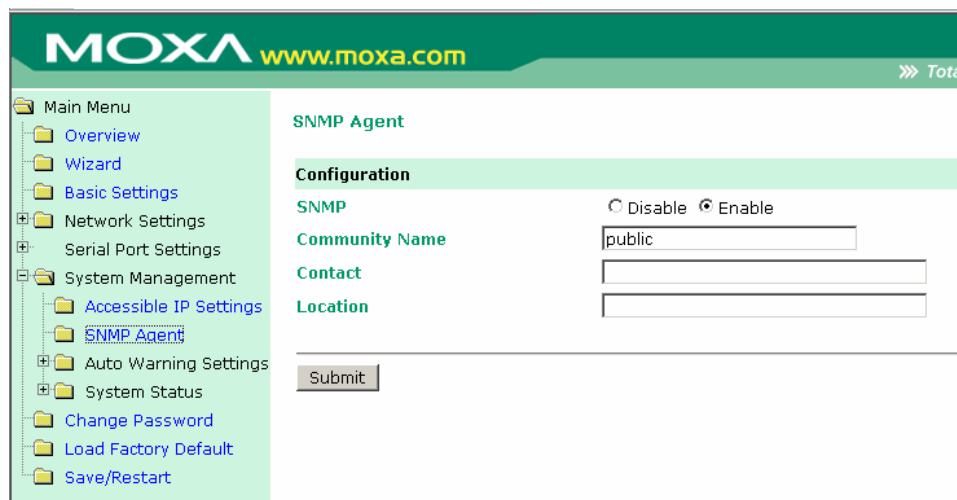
MOXA www.moxa.com

Tota

Main Menu
Overview
Wizard
Basic Settings
Network Settings
Serial Port Settings
System Management
Accessible IP Settings
SNMP Agent
Auto Warning Settings
System Status
Change Password
Load Factory Default
Save/Restart

SNMP Agent

Configuration

SNMP Disable Enable
Community Name public
Contact
Location

Submit